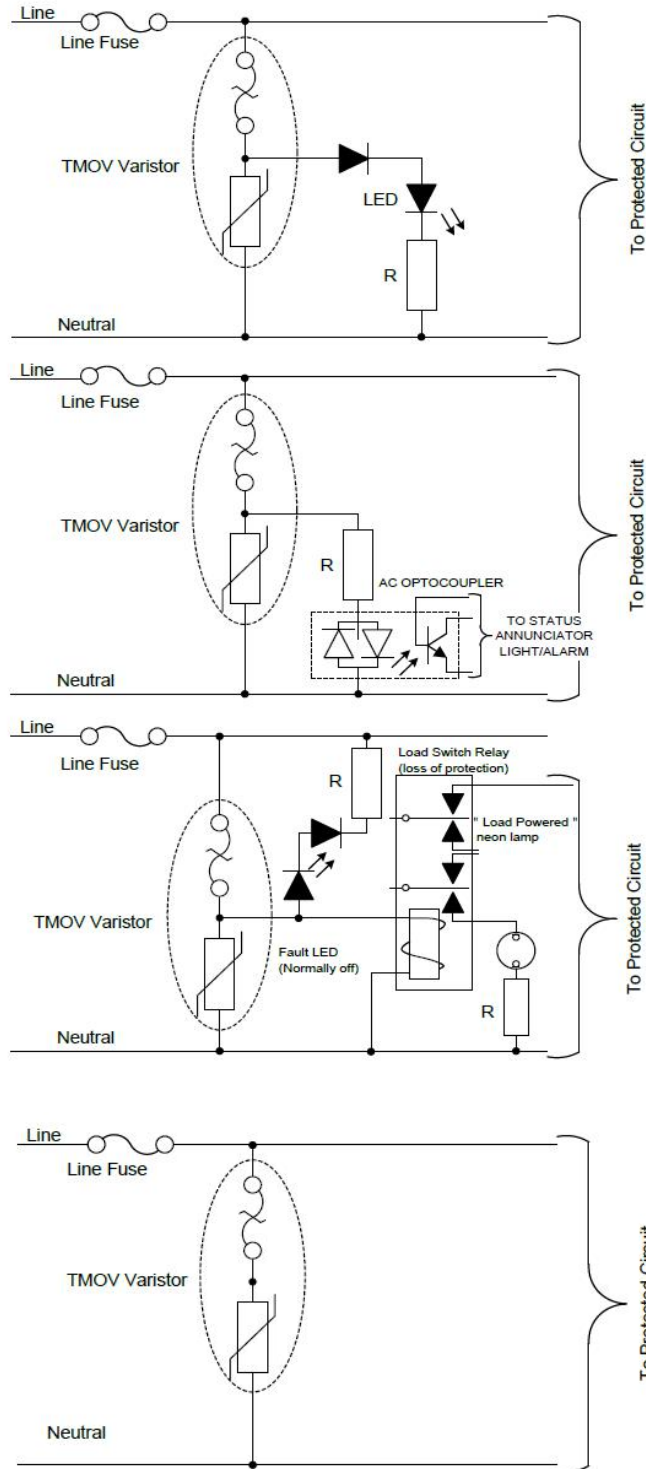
Line
Line Fuse
TMOV Varistor
LED
R
Neutral
To Protected Circuit

Line
Line Fuse
TMOV Varistor
R
AC OPTOCOUPLER
TO STATUS ANNUNCIATOR LIGHT/ALARM
Neutral
To Protected Circuit

Line
Line Fuse
R
Load Switch Relay (loss of protection)
" Load Powered " neon lamp
TMOV Varistor
Fault LED (Normally off)
R
Neutral
To Protected Circuit

Line
Line Fuse
TMOV Varistor
Neutral
To Protected Circuit